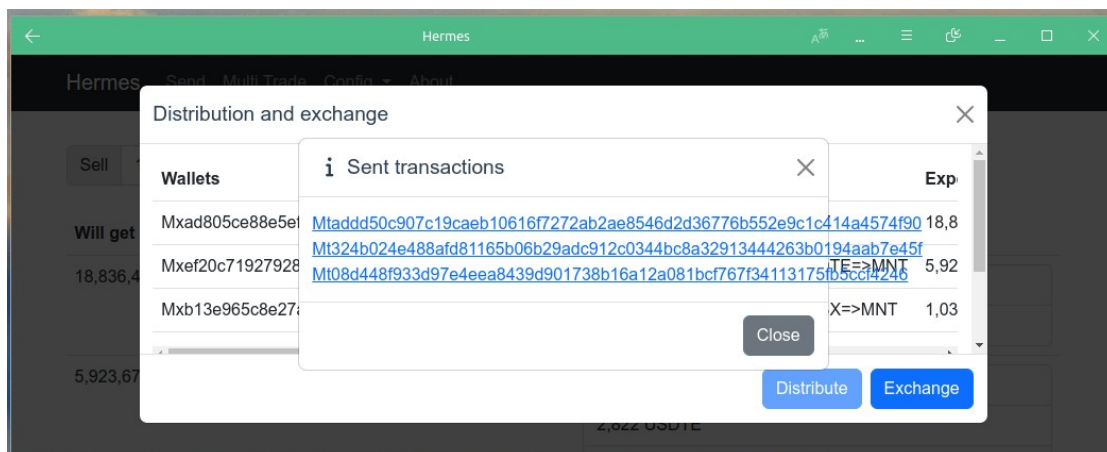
Hermes

Hermes Send Multi Trade Config About

Distribution and exchange

Sell

Wallets

Exp

Will get

Mxad805ce88e5et

18,8

18,836,4

Mxef20c71927928

TE=>MNT

5,92

Mxb13e965c8e27

X=>MNT

1,03

5,923,67

2,822 USDTE

i Sent transactions

Mtaddd50c907c19caeb10616f7272ab2ae8546d2d36776b552e9c1c414a4574f90
Mt324b024e488afd81165b06b29adc912c0344bc8a32913444263b0194aab7e45f
Mt08d448f933d97e4eea8439d901738b16a12a081bcf767f34113175fb5ccf4246

Close

Distribute

Exchange